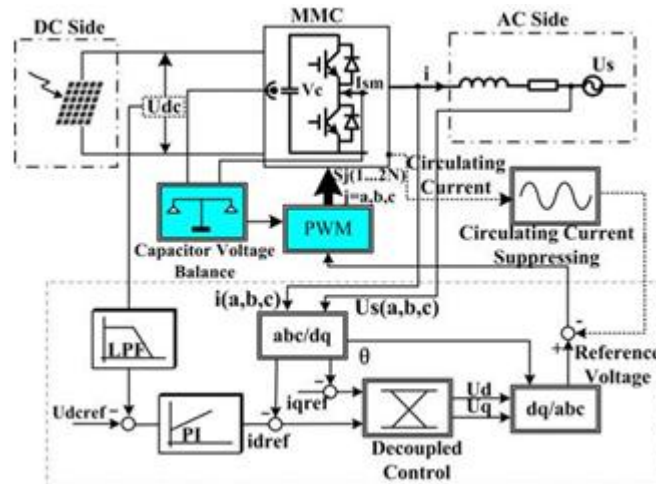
DC Side

MMC

AC Side

Udc

Vc

Ism

i

Us

Sj(1...2N)
j=a,b,c

Circulating Current

Capacitor Voltage Balance

PWM

Circulating Current Suppressing

i(a,b,c)

Us(a,b,c)

LPF

abc/dq

θ

-

+

Reference Voltage

-

iqref

Ud

Uq

Udcref

-

PI

-

idref

Decoupled Control

dq/abc